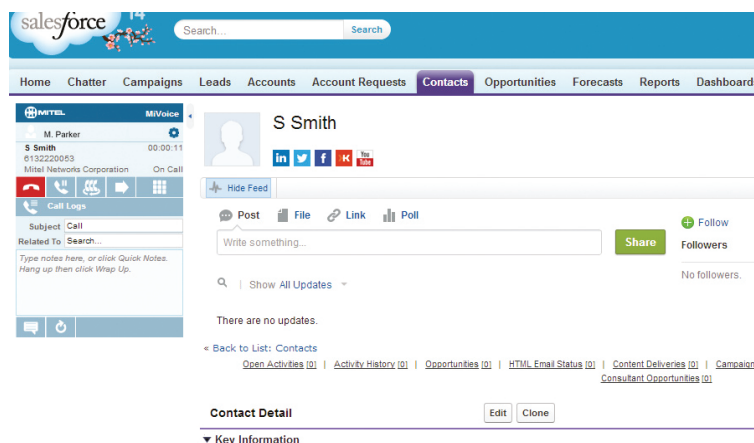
salesforce 14

Search...

Search

Home Chatter Campaigns Leads Accounts Account Requests Contacts Opportunities Forecasts Reports Dashboard

MITEL MiVoice

M. Parker

S Smith 00:00:11
6132220053
Mitel Networks Corporation On Call

Call Logs

Subject Call
Related To Search...

Type notes here, or click Quick Notes. Hang up then click Wrap Up.

S Smith

in You Tube

Hide Feed

Post File Link Poll

Write something...

Share

Follow

Followers

No followers.

Show All Updates

There are no updates.

« Back to List: Contacts

Open Activities [0] | Activity History [0] | Opportunities [0] | HTML Email Status [0] | Content Deliveries [0] | Campaign
Consultant Opportunities [0]

Contact Detail

Edit Clone

Key Information